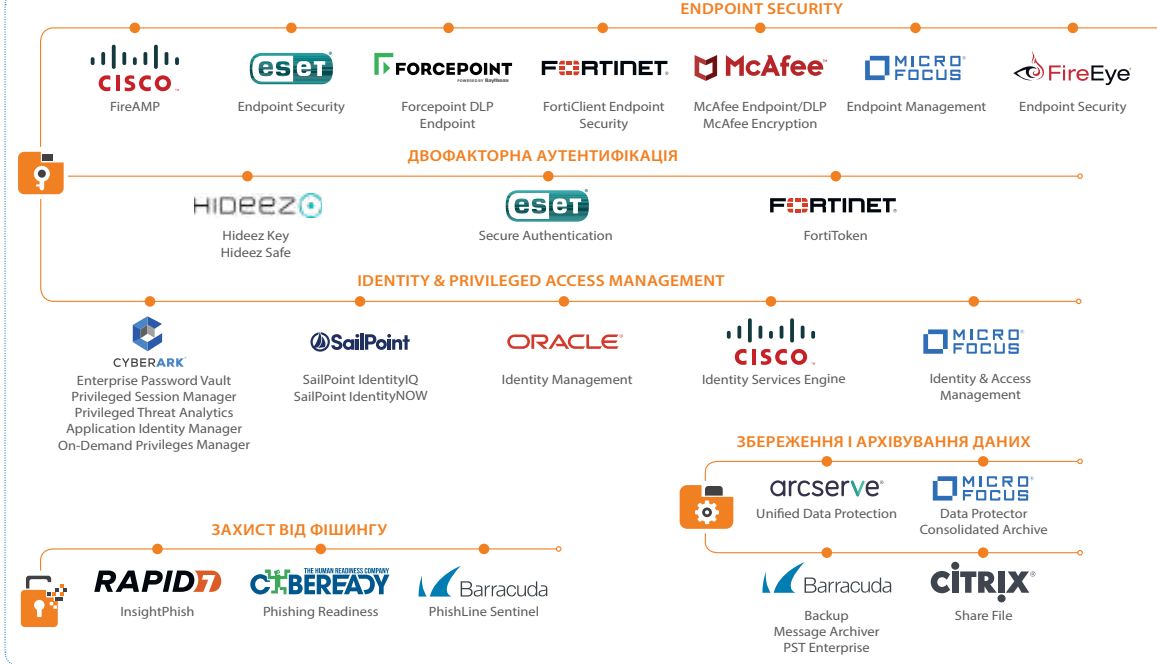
ENDPOINT SECURITY

CISCO
FireAMP

ESET
Endpoint Security

FORCEPOINT
POWERED BY Raytheon
Forcepoint DLP Endpoint

FORTINET
FortiClient Endpoint Security

McAfee
McAfee Endpoint/DLP
McAfee Encryption

MICRO FOCUS
Endpoint Management

FireEye
Endpoint Security

ДВОФАКТОРНА АУТЕНТИФІКАЦІЯ

HIDEEZ
Hideez Key
Hideez Safe

ESET
Secure Authentication

FORTINET
FortiToken

IDENTITY & PRIVILEGED ACCESS MANAGEMENT

CYBERARK
Enterprise Password Vault
Privileged Session Manager
Privileged Threat Analytics
Application Identity Manager
On-Demand Privileges Manager

SailPoint
SailPoint IdentityIQ
SailPoint IdentityNOW

ORACLE
Identity Management

CISCO
Identity Services Engine

MICRO FOCUS
Identity & Access Management

ЗБЕРЕЖЕННЯ І АРХІВУВАННЯ ДАНИХ

arcserve
Unified Data Protection

MICRO FOCUS
Data Protector
Consolidated Archive

Barracuda
Backup
Message Archiver
PST Enterprise

CITRIX
Share File

ЗАХИСТ ВІД ФІШИНГУ

RAPID7
InsightPhish

THE HUMAN READINESS COMPANY
CYBEREADY
Phishing Readiness

Barracuda
PhishLine Sentinel